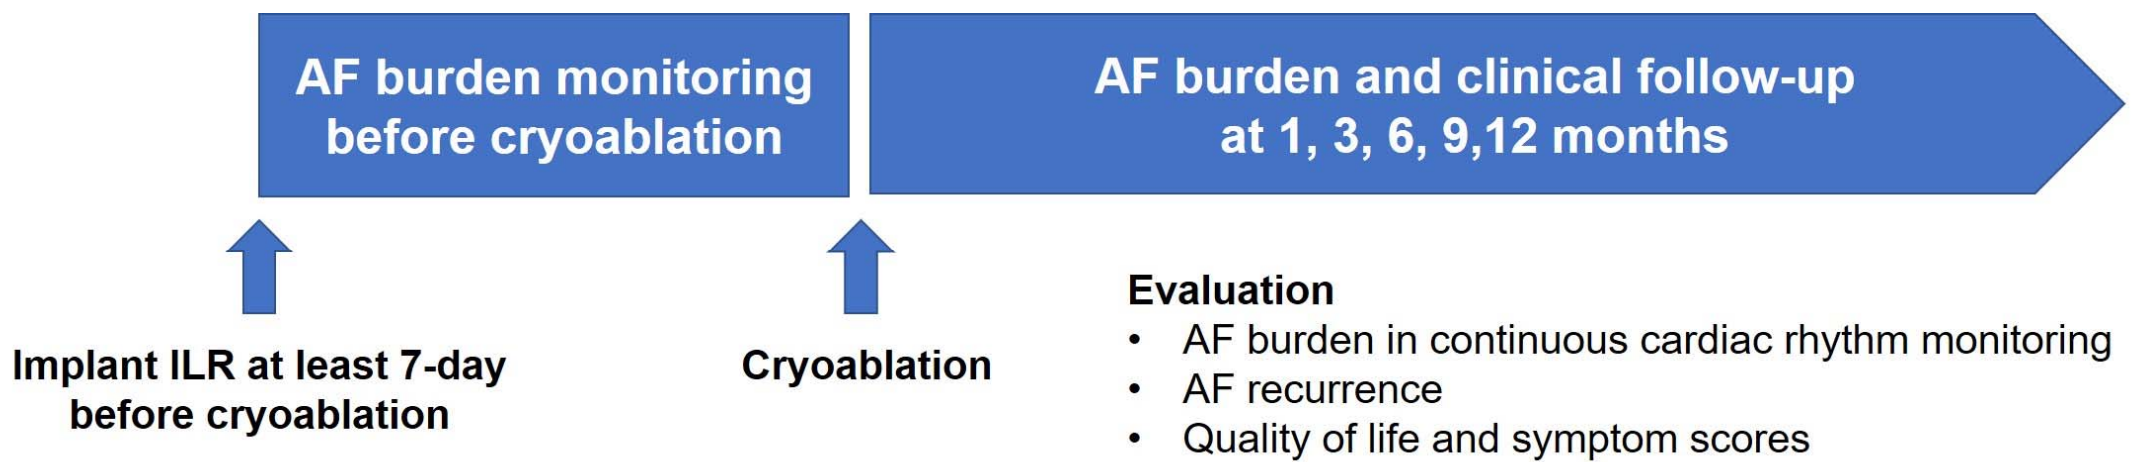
AF burden monitoring before cryoablation

AF burden and clinical follow-up at 1, 3, 6, 9,12 months

Implant ILR at least 7-day before cryoablation

Cryoablation

Evaluation
• AF burden in continuous cardiac rhythm monitoring
• AF recurrence
• Quality of life and symptom scores